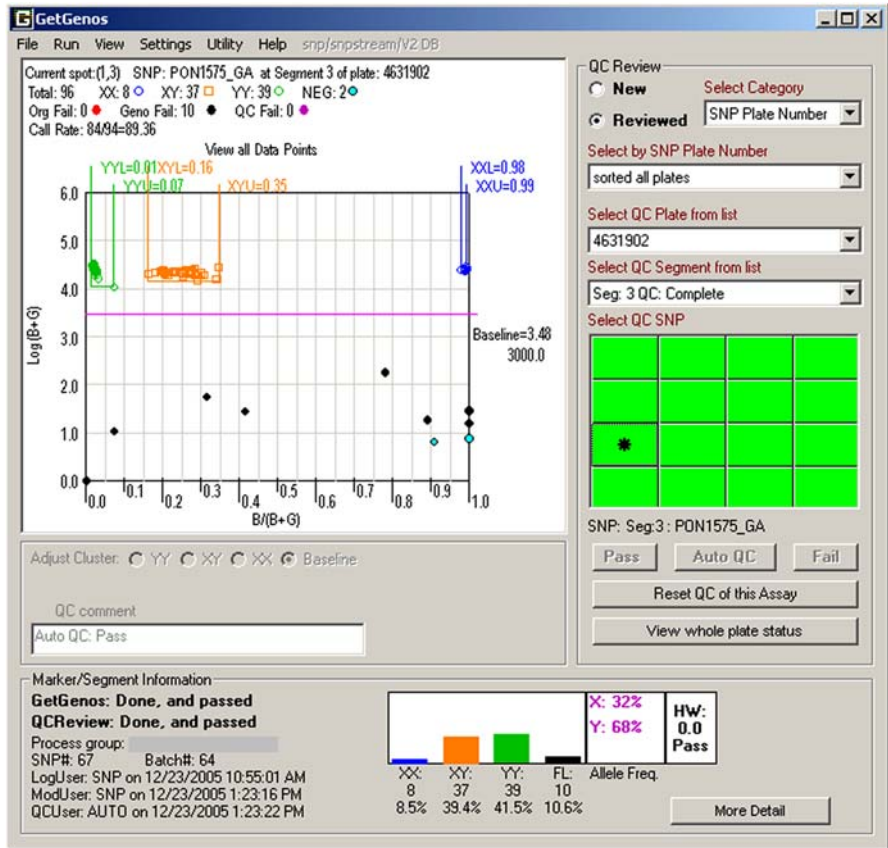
GetGenos

File Run View Settings Utility Help snp/snpstream/V2.DB

Current spot:(1,3) SNP: PON1575_GA at Segment 3 of plate: 4631902
Total: 96 XX: 8 XY: 37 YY: 39 NEG: 2
Org Fail: 0 Geno Fail: 10 QC Fail: 0
Call Rate: 84/94=89.36

View all Data Points

YYL=0.01 XYL=0.16 XXL=0.98
YYU=0.07 XYU=0.35 XXU=0.99

6.0
5.0
4.0
3.0
2.0
1.0
0.0

Log(B+G)

Baseline=3.48
3000.0

0.0 0.1 0.2 0.3 0.4 0.5 0.6 0.7 0.8 0.9 1.0
B/(B+G)

Adjust Cluster: YY XY XX Baseline

QC comment
Auto QC: Pass

QC Review
New
Reviewed
Select Category
SNP Plate Number
Select by SNP Plate Number
sorted all plates
Select QC Plate from list
4631902
Select QC Segment from list
Seg: 3 QC: Complete
Select QC SNP

SNP: Seg:3 : PON1575_GA
Pass Auto QC Fail
Reset QC of this Assay
View whole plate status

Marker/Segment Information
GetGenos: Done, and passed
QCReview: Done, and passed
Process group:
SNP#: 67 Batch#: 64
LogUser: SNP on 12/23/2005 10:55:01 AM
ModUser: SNP on 12/23/2005 1:23:16 PM
QCUser: AUTO on 12/23/2005 1:23:22 PM

X: 32%
Y: 68%
HW:
0.0
Pass

| XX: | XY: | YY: | FL: | Allele Freq. |
|---|---|---|---|---|
| 8 | 37 | 39 | 10 | |
| 8.5% | 39.4% | 41.5% | 10.6% | |

More Detail